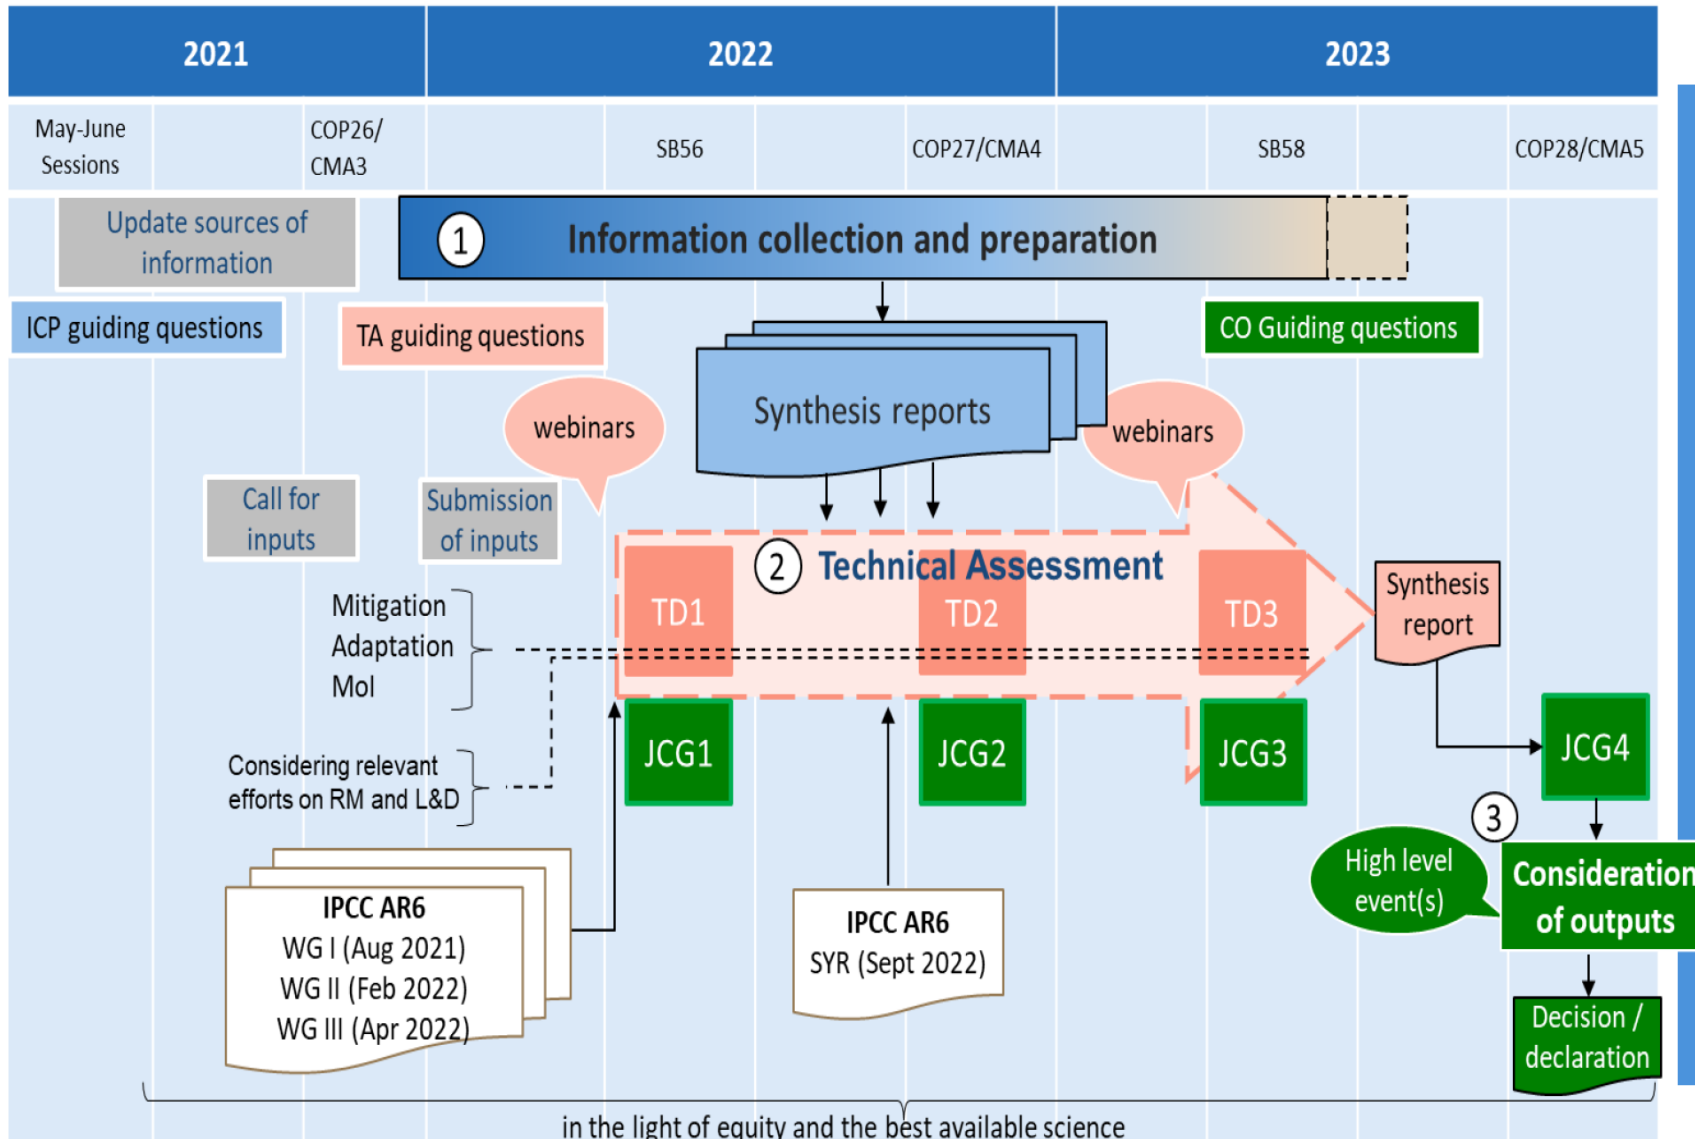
2021

2022

2023

May-June Sessions

COP26/ CMA3

SB56

COP27/CMA4

SB58

COP28/CMA5

Update sources of information

1 Information collection and preparation

ICP guiding questions

TA guiding questions

CO Guiding questions

Synthesis reports

webinars

webinars

Call for inputs

Submission of inputs

2 Technical Assessment

TD1

TD2

TD3

Synthesis report

Mitigation
Adaptation
MoI

JCG1

JCG2

JCG3

JCG4

Considering relevant efforts on RM and L&D

3

High level event(s)

Consideration of outputs

IPCC AR6
WG I (Aug 2021)
WG II (Feb 2022)
WG III (Apr 2022)

IPCC AR6
SYR (Sept 2022)

Decision / declaration

in the light of equity and the best available science